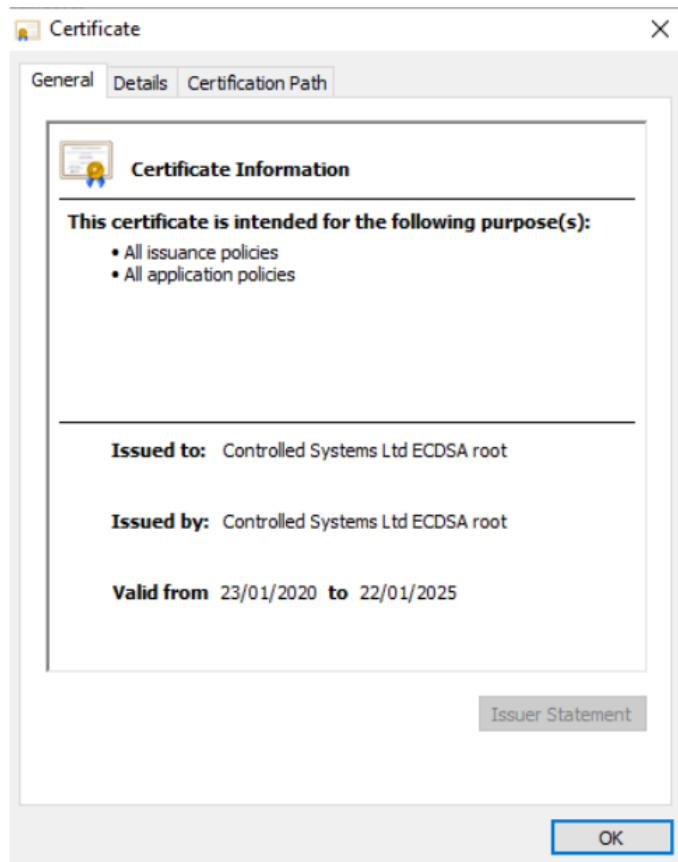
Certificate

General | Details | Certification Path

Certificate Information

This certificate is intended for the following purpose(s):
• All issuance policies
• All application policies

Issued to: Controlled Systems Ltd ECDSA root

Issued by: Controlled Systems Ltd ECDSA root

Valid from 23/01/2020 to 22/01/2025

Issuer Statement

OK